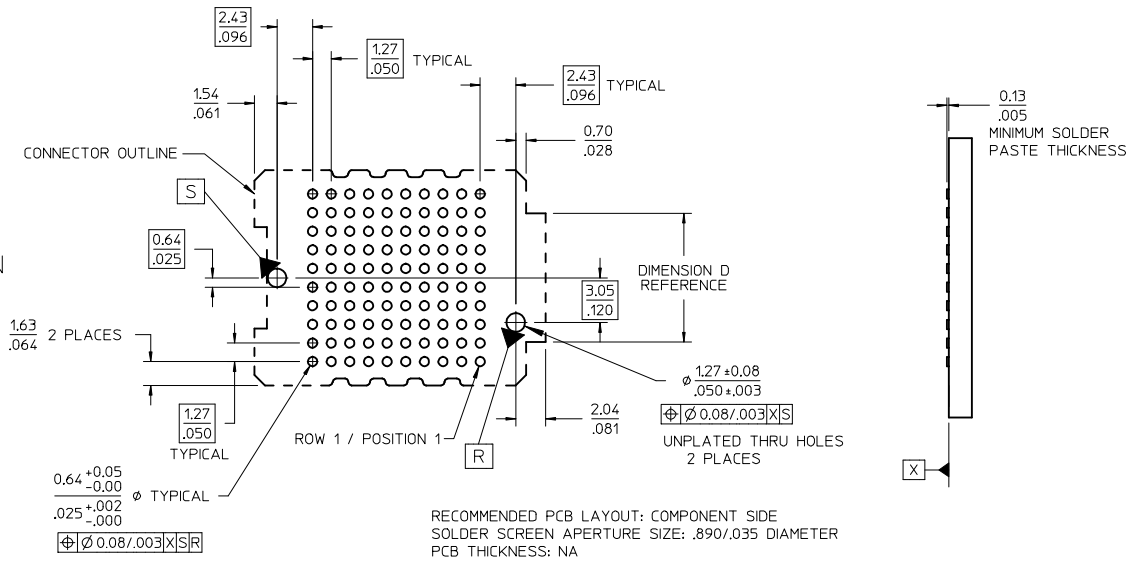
$\frac{2.43}{.096}$

$\frac{1.27}{.050}$ TYPICAL

$\frac{2.43}{.096}$ TYPICAL

$\frac{1.54}{.061}$

$\frac{0.70}{.028}$

CONNECTOR OUTLINE

S

$\frac{0.64}{.025}$

DIMENSION D REFERENCE

$\frac{3.05}{.120}$

$\frac{1.63}{.064}$ 2 PLACES

$\varnothing \frac{1.27 \pm 0.08}{.050 \pm .003}$

⊕ Ø 0.08/.003 X S

$\frac{2.04}{.081}$

$\frac{1.27}{.050}$ TYPICAL

ROW 1 / POSITION 1

R

UNPLATED THRU HOLES 2 PLACES

$\frac{0.64^{+0.05}_{-0.00}}{.025^{+.002}_{-.000}}$ Ø TYPICAL

⊕ Ø 0.08/.003 X S R

$\frac{0.13}{.005}$ MINIMUM SOLDER PASTE THICKNESS

X

RECOMMENDED PCB LAYOUT: COMPONENT SIDE
SOLDER SCREEN APERTURE SIZE: .890/.035 DIAMETER
PCB THICKNESS: NA